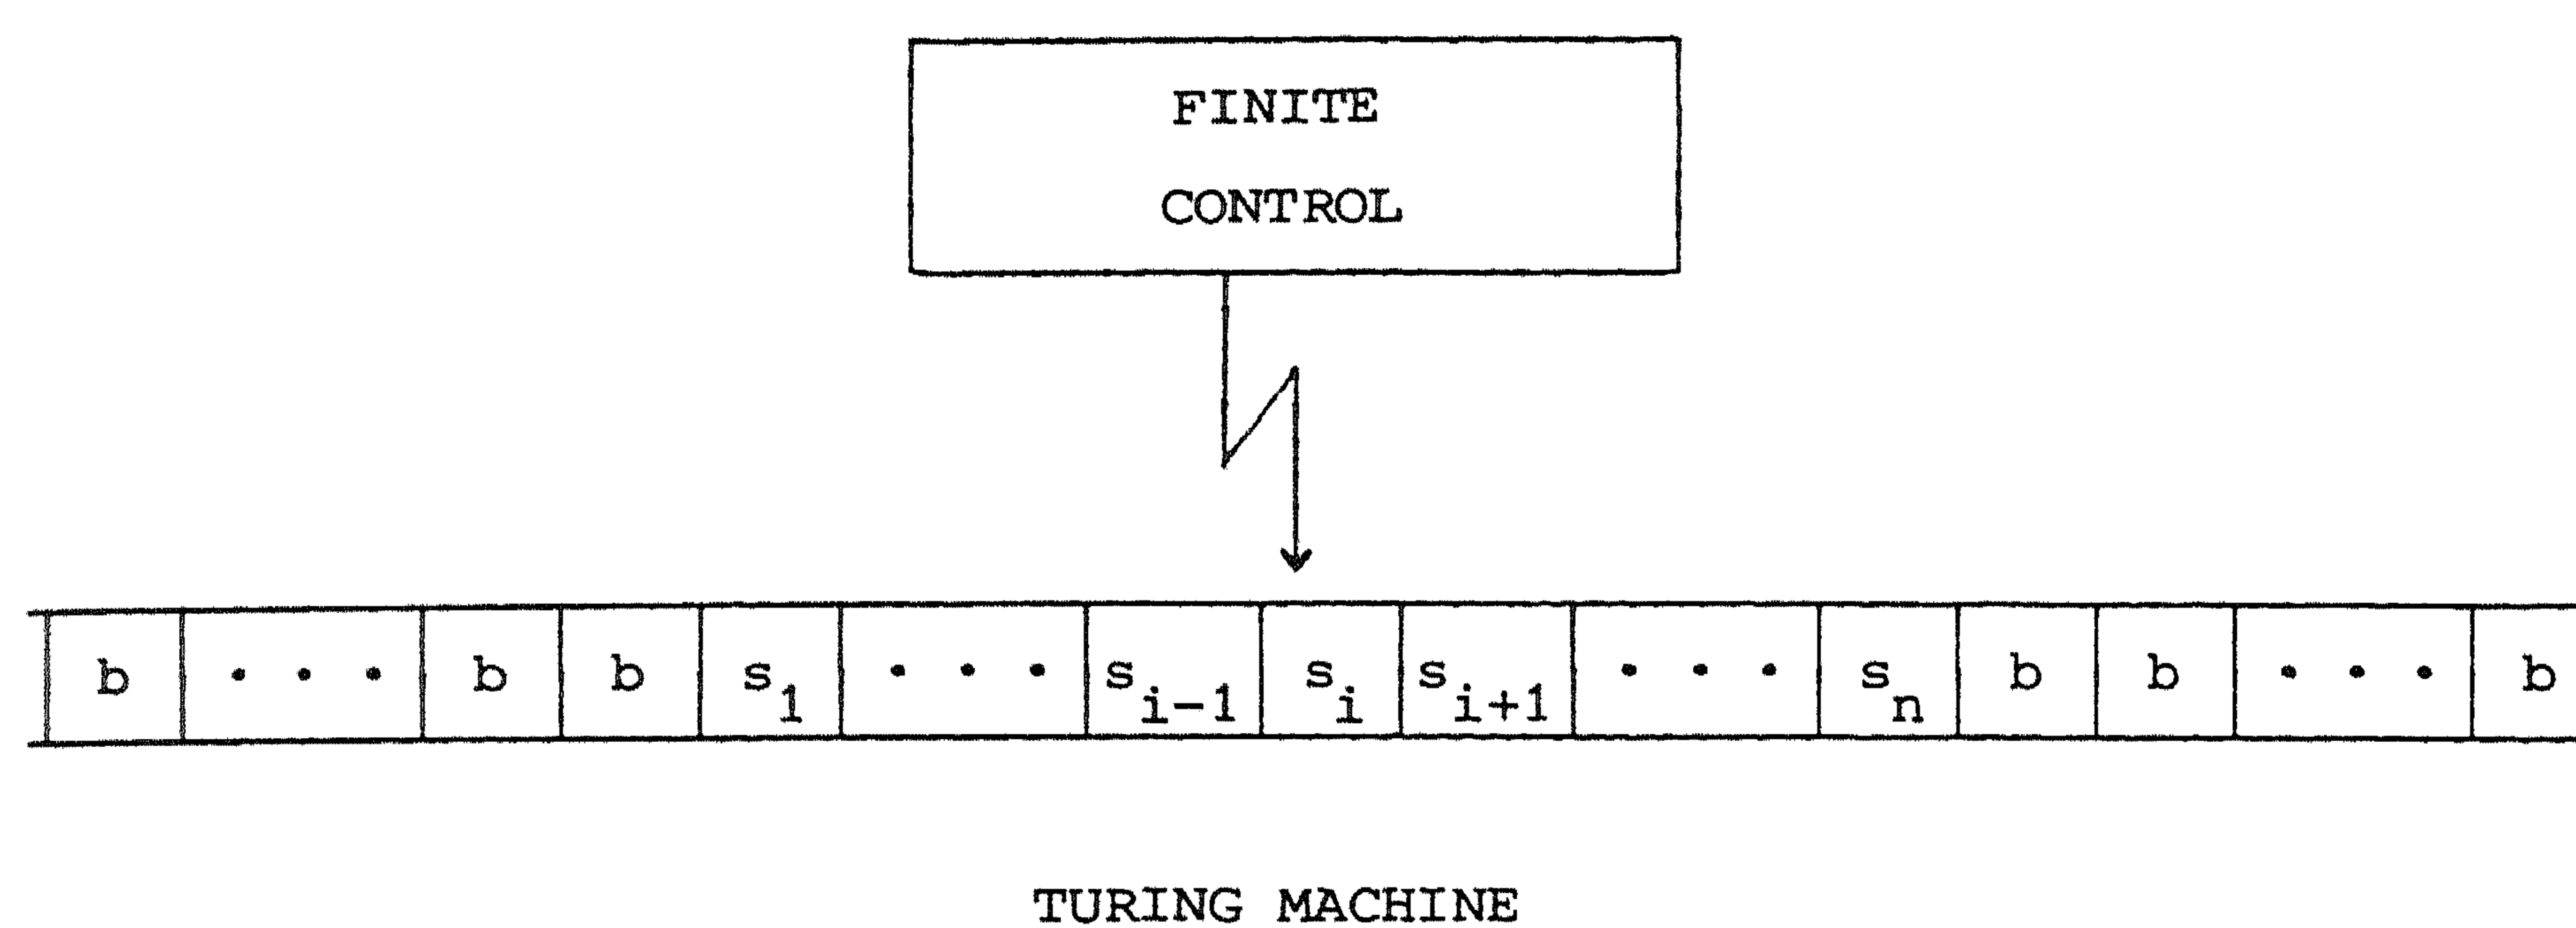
FINITE
CONTROL

| b | $\cdot\cdot\cdot$ | b | b | $s_1$ | $\cdot\cdot\cdot$ | $s_{i-1}$ | $s_i$ | $s_{i+1}$ | $\cdot\cdot\cdot$ | $s_n$ | b | b | $\cdot\cdot\cdot$ | b |
|---|---|---|---|---|---|---|---|---|---|---|---|---|---|---|

TURING MACHINE